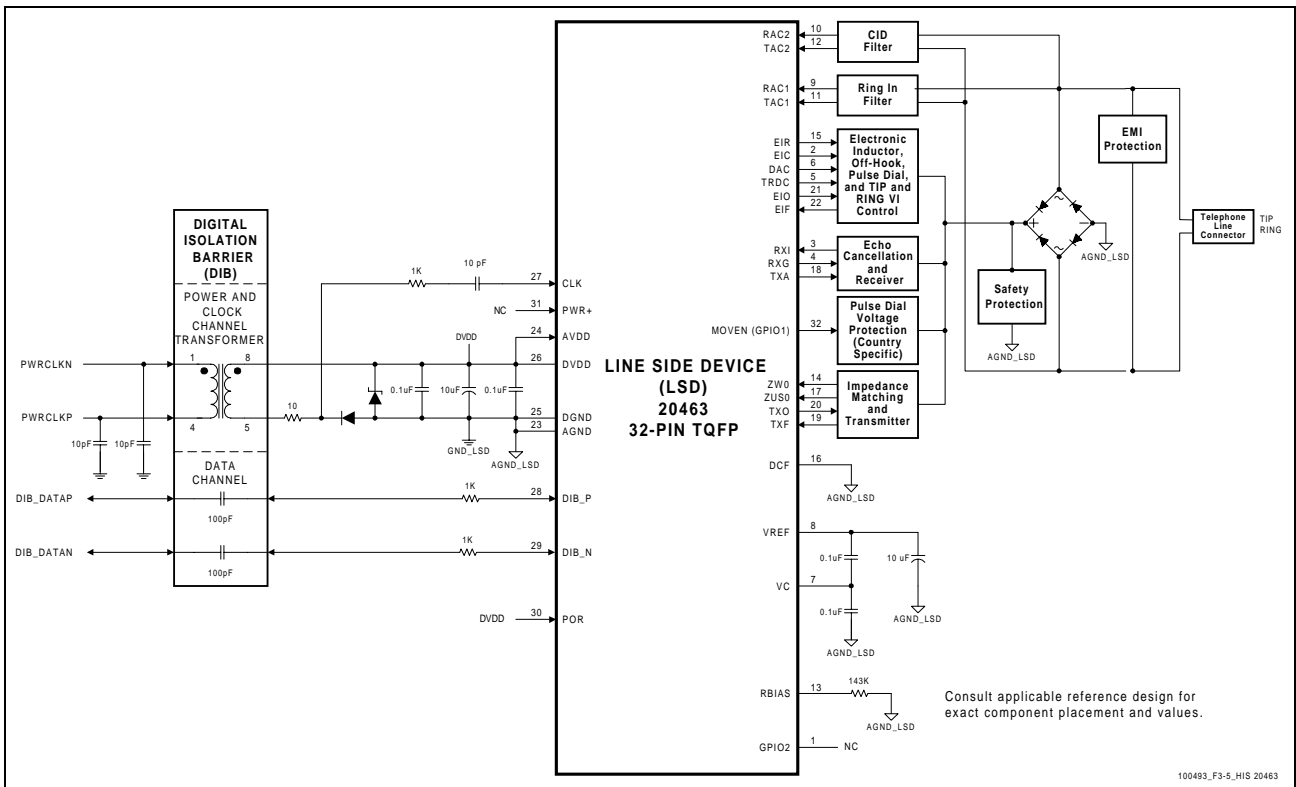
DIGITAL ISOLATION BARRIER (DIB)

POWER AND CLOCK CHANNEL TRANSFORMER

1 8

4 5

DATA CHANNEL

PWRCLKN

PWRCLKP

10pF 10pF

DIB_DATAP

DIB_DATAN

100pF

100pF

1K

10 pF

NC

DVDD

10

0.1uF

10uF

0.1uF

GND_LSD

AGND_LSD

1K

1K

DVDD

27 CLK

31 PWR+

24 AVDD

26 DVDD

25 DGND

23 AGND

28 DIB_P

29 DIB_N

30 POR

LINE SIDE DEVICE (LSD) 20463 32-PIN TQFP

RAC2 10
TAC2 12
RAC1 9
TAC1 11
EIR 15
EIC 2
DAC 6
TRDC 5
EIO 21
EIF 22
RXI 3
RXG 4
TXA 18
MOVEN (GPIO1) 32
ZW0 14
ZUS0 17
TXO 20
TXF 19

CID Filter

Ring In Filter

Electronic Inductor, Off-Hook, Pulse Dial, and TIP and RING VI Control

Echo Cancellation and Receiver

Pulse Dial Voltage Protection (Country Specific)

Impedance Matching and Transmitter

EMI Protection

Safety Protection

AGND_LSD

AGND_LSD

Telephone Line Connector

TIP
RING

DCF 16

AGND_LSD

VREF 8

0.1uF

10 uF

VC 7

0.1uF

AGND_LSD

AGND_LSD

RBIAS 13

143K

AGND_LSD

GPIO2 1 NC

Consult applicable reference design for exact component placement and values.

100493_F3-5_HIS 20463